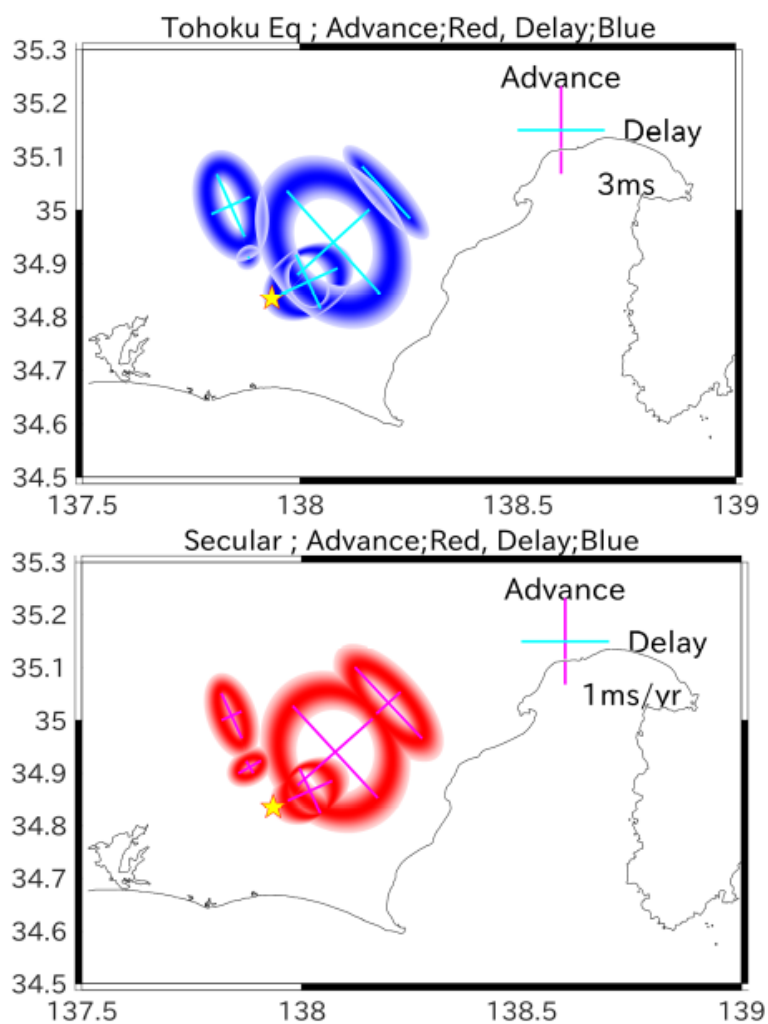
Tohoku Eq ; Advance;Red, Delay;Blue

35.3
35.2
35.1
35
34.9
34.8
34.7
34.6
34.5

Advance
Delay
3ms

137.5 138 138.5 139

Secular ; Advance;Red, Delay;Blue

35.3
35.2
35.1
35
34.9
34.8
34.7
34.6
34.5

Advance
Delay
1ms/yr

137.5 138 138.5 139